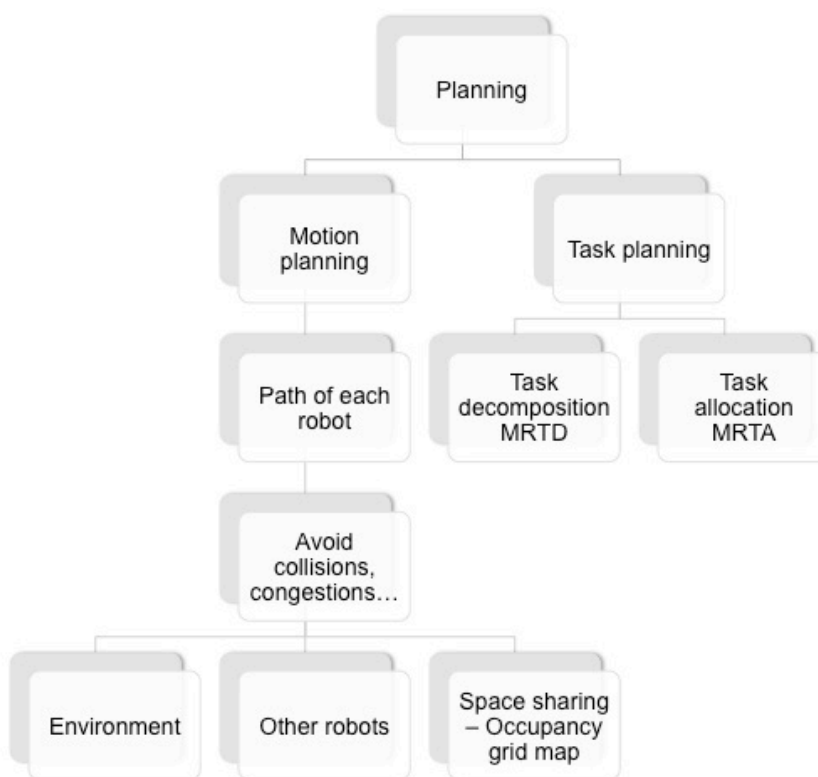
Planning

Motion planning

Task planning

Path of each robot

Task decomposition MRTD

Task allocation MRTA

Avoid collisions, congestions…

Environment

Other robots

Space sharing – Occupancy grid map